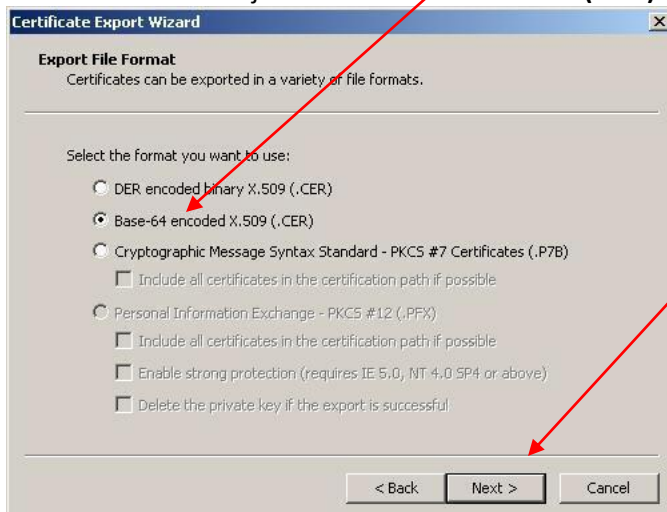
Certificate Export Wizard

Export File Format
Certificates can be exported in a variety of file formats.

Select the format you want to use:

DER encoded binary X.509 (.CER)

Base-64 encoded X.509 (.CER)

Cryptographic Message Syntax Standard - PKCS #7 Certificates (.P7B)

Include all certificates in the certification path if possible

Personal Information Exchange - PKCS #12 (.PFX)

Include all certificates in the certification path if possible

Enable strong protection (requires IE 5.0, NT 4.0 SP4 or above)

Delete the private key if the export is successful

< Back | Next > | Cancel